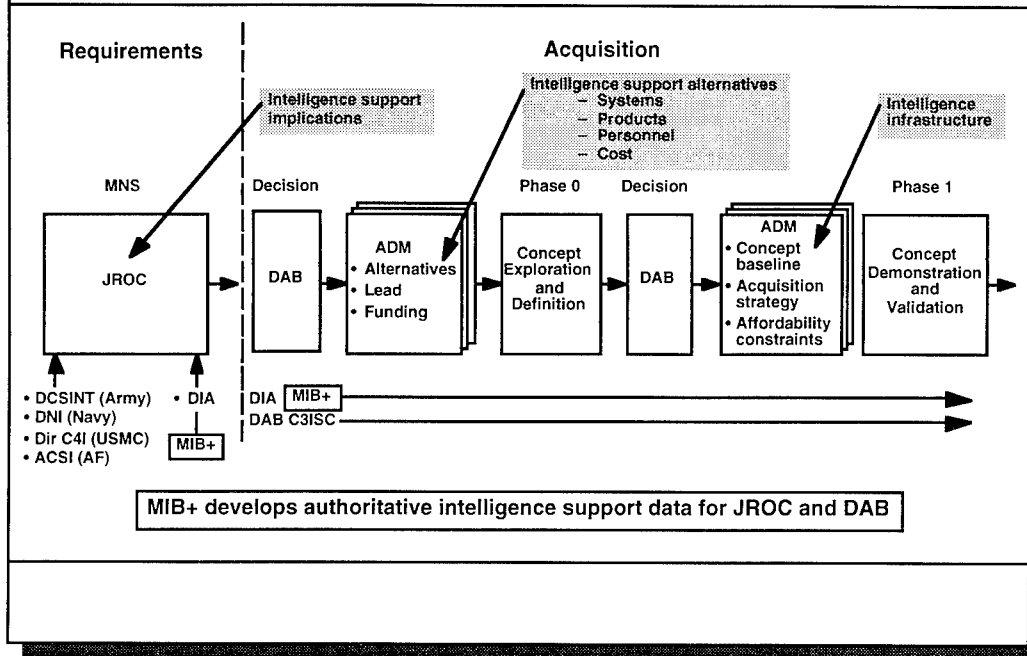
Requirements

Acquisition

Intelligence support implications

Intelligence support alternatives
– Systems
– Products
– Personnel
– Cost

Intelligence infrastructure

MNS

Decision

Phase 0

Decision

Phase 1

JROC

DAB

ADM
• Alternatives
• Lead
• Funding

Concept Exploration and Definition

DAB

ADM
• Concept baseline
• Acquisition strategy
• Affordability constraints

Concept Demonstration and Validation

• DCSINT (Army)
• DNI (Navy)
• Dir C4I (USMC)
• ACSI (AF)

• DIA

MIB+

DIA MIB+
DAB C3ISC

MIB+ develops authoritative intelligence support data for JROC and DAB